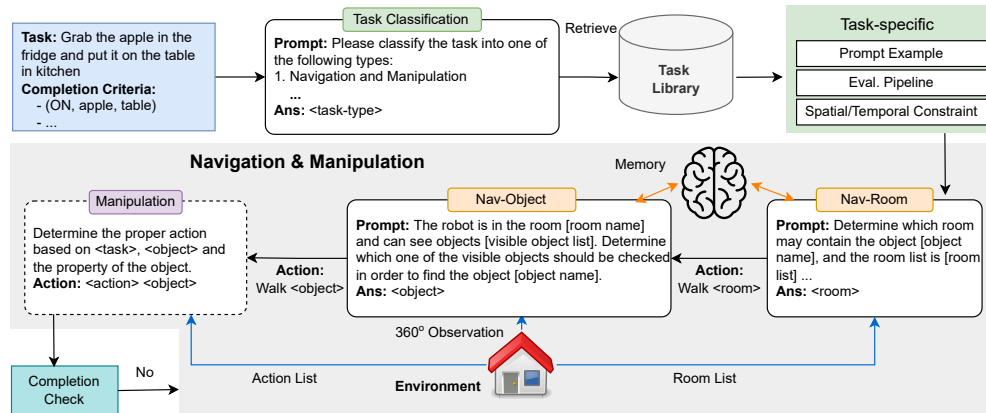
**Task:** Grab the apple in the fridge and put it on the table in kitchen
**Completion Criteria:**
- (ON, apple, table)
- ...

Task Classification

**Prompt:** Please classify the task into one of the following types:
1. Navigation and Manipulation
...
**Ans:** <task-type>

Retrieve

Task Library

Task-specific

Prompt Example

Eval. Pipeline

Spatial/Temporal Constraint

Navigation & Manipulation

Memory

Manipulation

Determine the proper action based on <task>, <object> and the property of the object.
**Action:** <action> <object>

**Action:**
Walk <object>

Nav-Object

**Prompt:** The robot is in the room [room name] and can see objects [visible object list]. Determine which one of the visible objects should be checked in order to find the object [object name].
**Ans:** <object>

**Action:**
Walk <room>

Nav-Room

**Prompt:** Determine which room may contain the object [object name], and the room list is [room list] ...
**Ans:** <room>

360$^o$ Observation

Completion Check

No

Action List

Environment

Room List